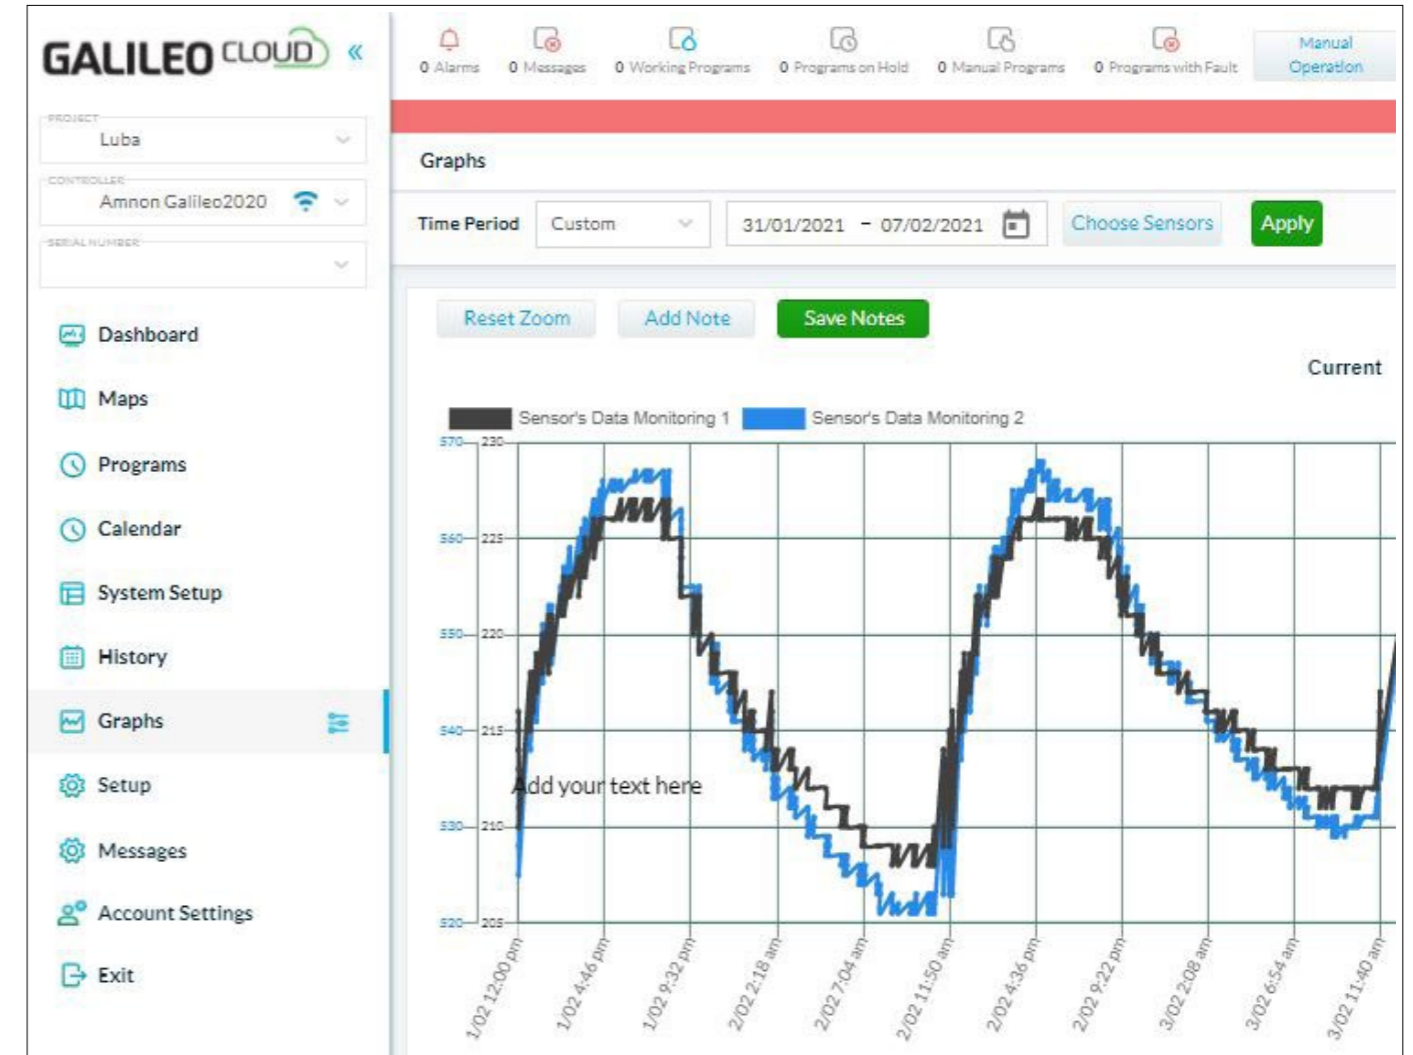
GALILEO CLOUD «

PROJECT
Luba

CONTROLLER
Amnon Galileo2020

SERIAL NUMBER

Dashboard

Maps

Programs

Calendar

System Setup

History

Graphs

Setup

Messages

Account Settings

Exit

0 Alarms
0 Messages
0 Working Programs
0 Programs on Hold
0 Manual Programs
0 Programs with Fault
Manual Operation

Graphs

Time Period
Custom
31/01/2021 - 07/02/2021
Choose Sensors
Apply

Reset Zoom
Add Note
Save Notes

Current

Sensor's Data Monitoring 1
Sensor's Data Monitoring 2

570 230
560 225
550 220
540 215
530 210
520 205

Add your text here

1/02 12:00 pm
1/02 4:46 pm
1/02 9:32 pm
2/02 2:18 am
2/02 7:04 am
2/02 11:50 am
2/02 4:36 pm
2/02 9:22 pm
3/02 2:08 am
3/02 6:54 am
3/02 11:40 am